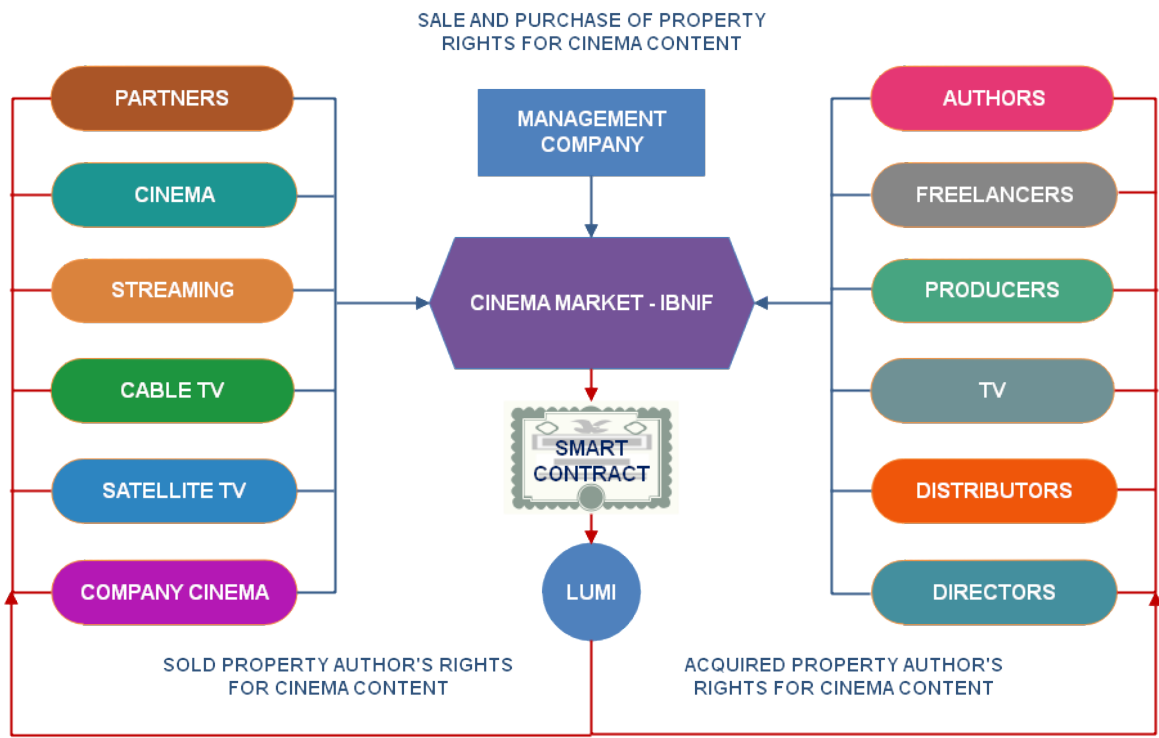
SALE AND PURCHASE OF PROPERTY RIGHTS FOR CINEMA CONTENT

PARTNERS

CINEMA

STREAMING

CABLE TV

SATELLITE TV

COMPANY CINEMA

MANAGEMENT COMPANY

CINEMA MARKET - IBNIF

SMART CONTRACT

LUMI

AUTHORS

FREELANCERS

PRODUCERS

TV

DISTRIBUTORS

DIRECTORS

SOLD PROPERTY AUTHOR'S RIGHTS FOR CINEMA CONTENT

ACQUIRED PROPERTY AUTHOR'S RIGHTS FOR CINEMA CONTENT